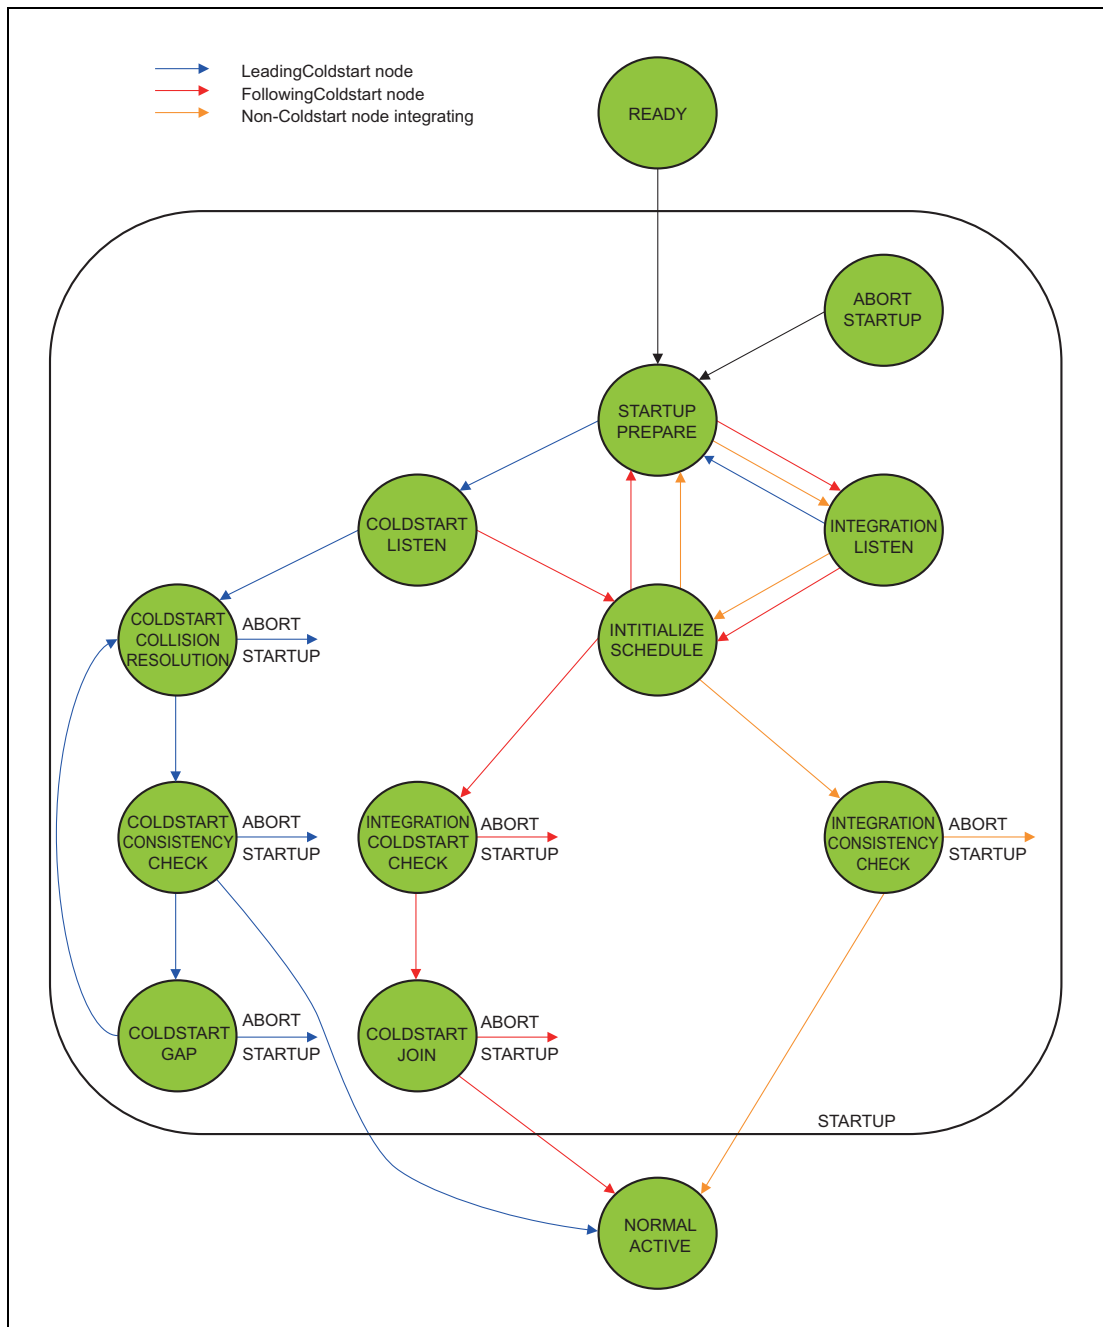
LeadingColdstart node
FollowingColdstart node
Non-Coldstart node integrating

READY

ABORT STARTUP

STARTUP PREPARE

COLDSTART LISTEN

INTEGRATION LISTEN

COLDSTART COLLISION RESOLUTION

ABORT STARTUP

INTITIALIZE SCHEDULE

COLDSTART CONSISTENCY CHECK

ABORT STARTUP

INTEGRATION COLDSTART CHECK

ABORT STARTUP

INTEGRATION CONSISTENCY CHECK

ABORT STARTUP

COLDSTART GAP

ABORT STARTUP

COLDSTART JOIN

ABORT STARTUP

STARTUP

NORMAL ACTIVE